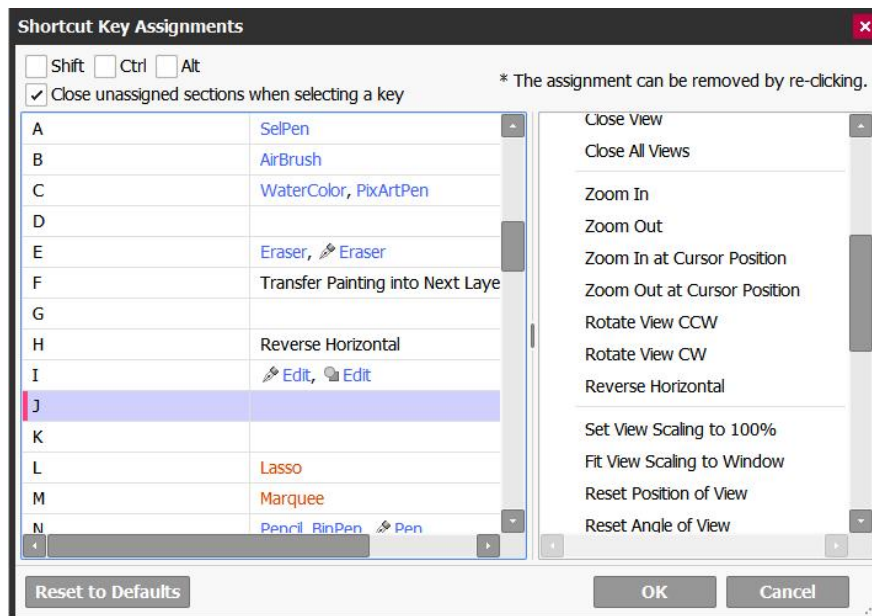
Shortcut Key Assignments

Shift Ctrl Alt

Close unassigned sections when selecting a key

* The assignment can be removed by re-clicking.

| | |
|---|---|
| A | SelPen |
| B | AirBrush |
| C | WaterColor, PixArtPen |
| D | |
| E | Eraser, Eraser |
| F | Transfer Painting into Next Laye |
| G | |
| H | Reverse Horizontal |
| I | Edit, Edit |
| J | |
| K | |
| L | Lasso |
| M | Marquee |
| N | Pencil, BinPen, Pen |

Close View
Close All Views
Zoom In
Zoom Out
Zoom In at Cursor Position
Zoom Out at Cursor Position
Rotate View CCW
Rotate View CW
Reverse Horizontal
Set View Scaling to 100%
Fit View Scaling to Window
Reset Position of View
Reset Angle of View

Reset to Defaults

OK

Cancel